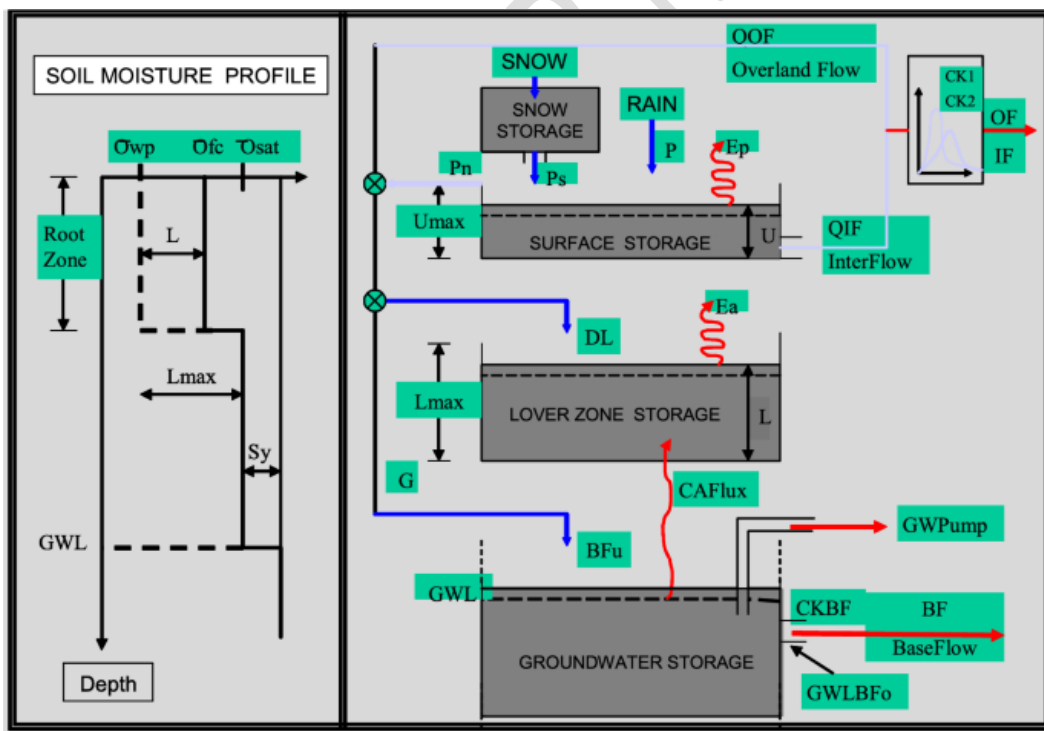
SOIL MOISTURE PROFILE

Ꝋwp Ꝋfc Ꝋsat

Root Zone

L

Lmax

Sy

GWL

Depth

OOF
Overland Flow

SNOW

SNOW STORAGE

RAIN

P

Ep

Pn

Ps

CK1
CK2

OF
IF

Umax

SURFACE STORAGE

U

QIF
InterFlow

Ea

DL

Lmax

LOVER ZONE STORAGE

L

G

CAFlux

GWPump

BFu

GWL

CKBF

BF
BaseFlow

GROUNDWATER STORAGE

GWLBFo